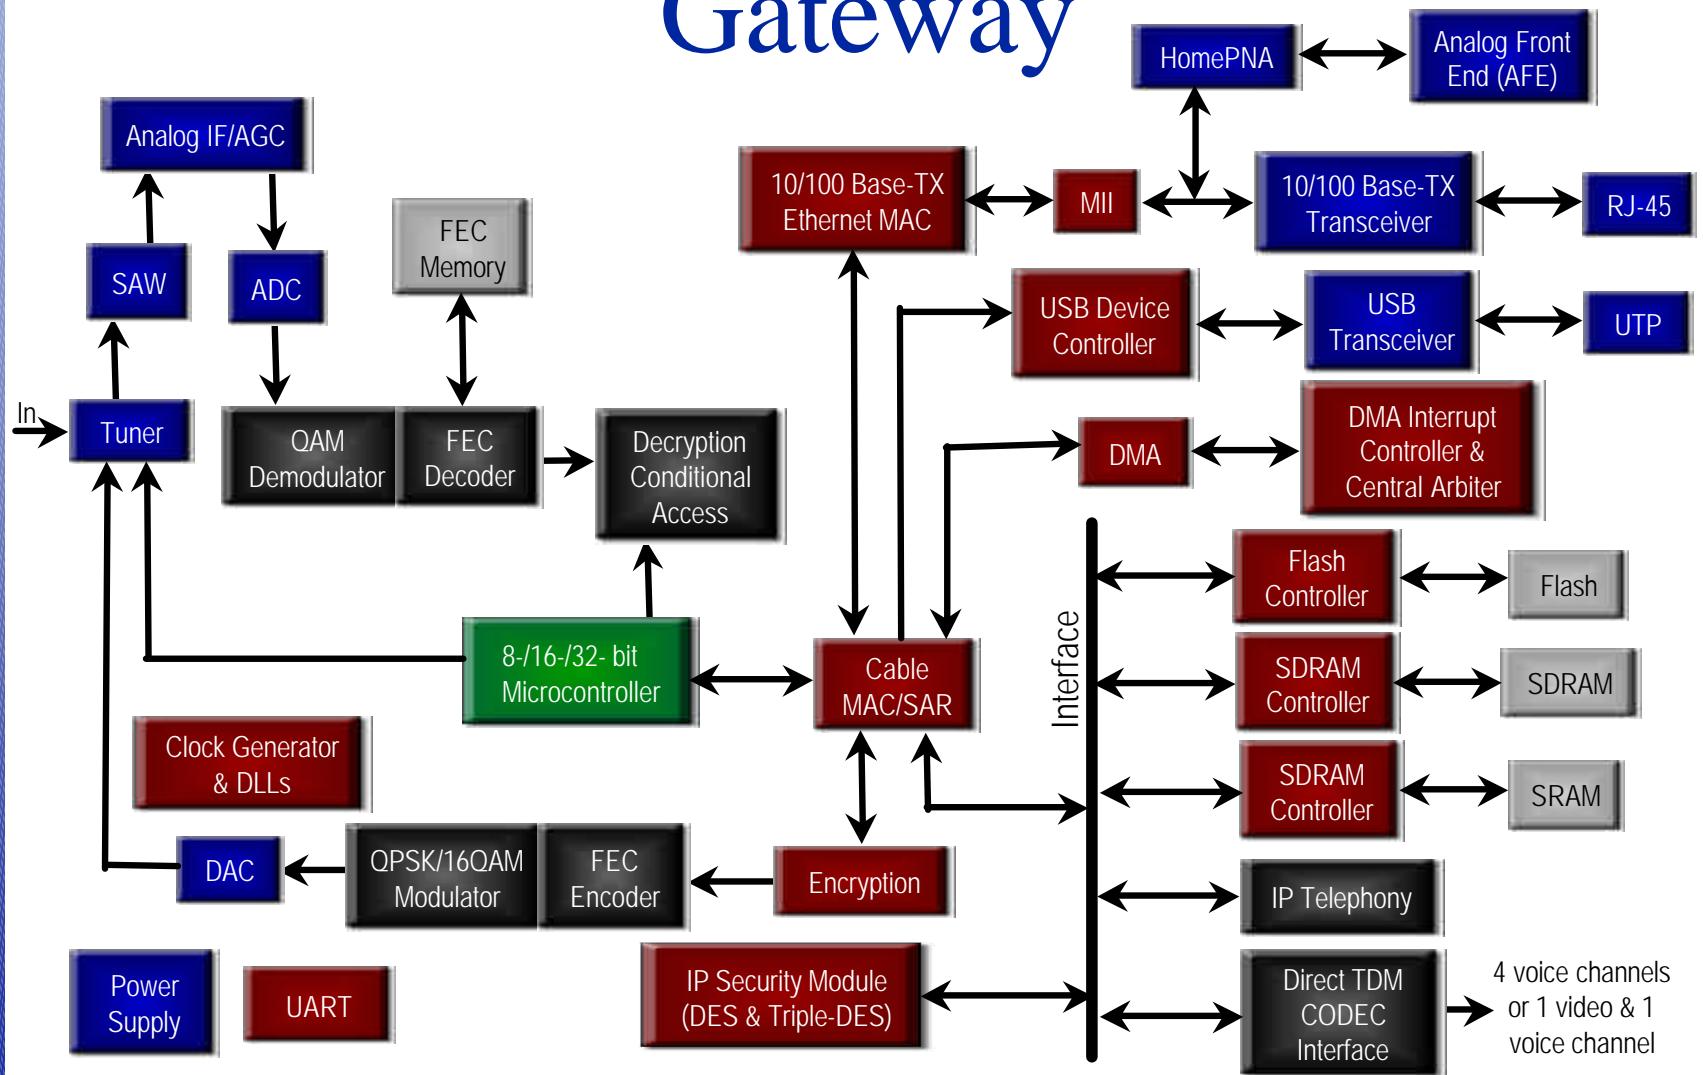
Gateway

HomePNA

Analog Front End (AFE)

Analog IF/AGC

10/100 Base-TX Ethernet MAC

MII

10/100 Base-TX Transceiver

RJ-45

FEC Memory

SAW

ADC

USB Device Controller

USB Transceiver

UTP

In

Tuner

QAM Demodulator

FEC Decoder

Decryption Conditional Access

DMA

DMA Interrupt Controller & Central Arbiter

Flash Controller

Flash

Interface

8-/16-/32- bit Microcontroller

Cable MAC/SAR

SDRAM Controller

SDRAM

Clock Generator & DLLs

SDRAM Controller

SRAM

DAC

QPSK/16QAM Modulator

FEC Encoder

Encryption

IP Telephony

Power Supply

UART

IP Security Module (DES & Triple-DES)

Direct TDM CODEC Interface

4 voice channels or 1 video & 1 voice channel